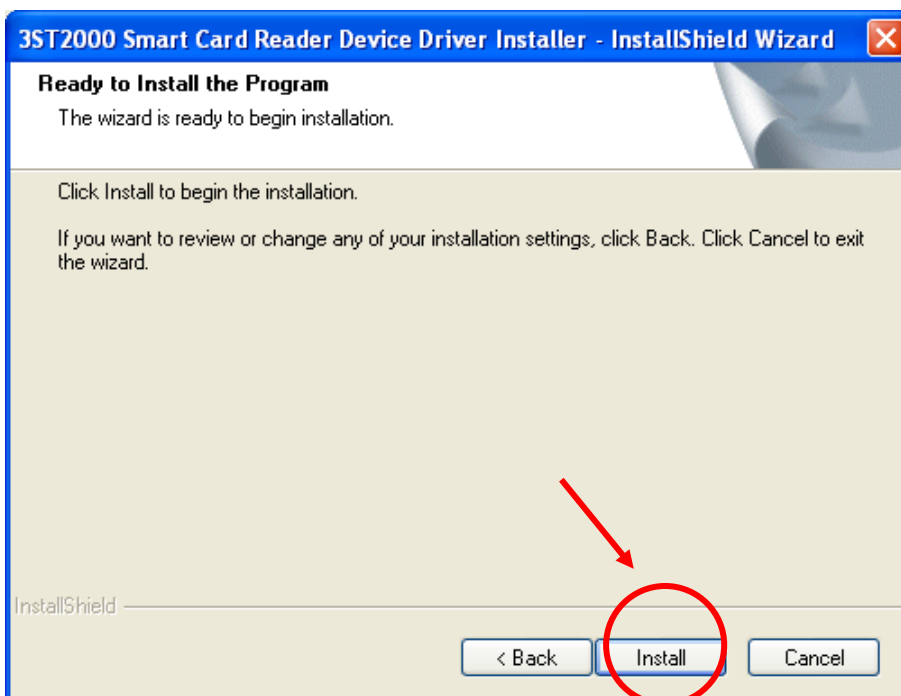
3ST2000 Smart Card Reader Device Driver Installer - InstallShield Wizard

Ready to Install the Program

The wizard is ready to begin installation.

Click Install to begin the installation.

If you want to review or change any of your installation settings, click Back. Click Cancel to exit the wizard.

InstallShield

< Back

Install

Cancel